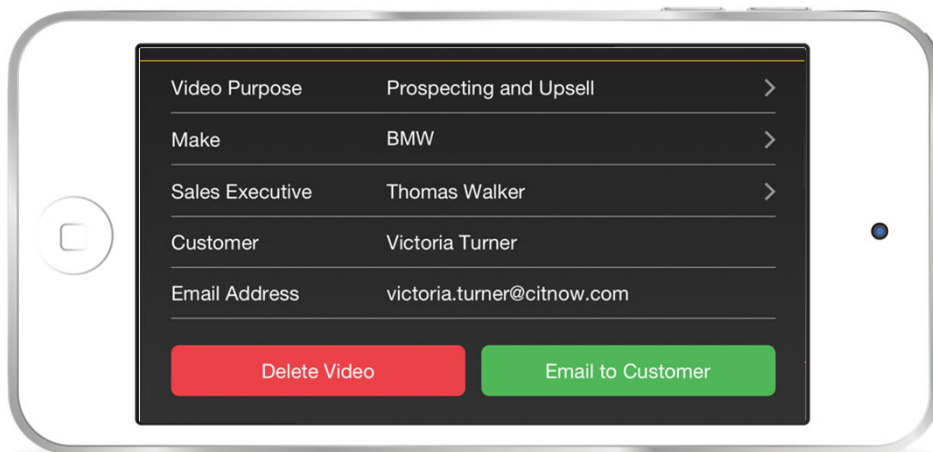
| Video Purpose | Prospecting and Upsell |
|---|---|
| Make | BMW |
| Sales Executive | Thomas Walker |
| Customer | Victoria Turner |
| Email Address | victoria.turner@citnow.com |

Delete Video

Email to Customer